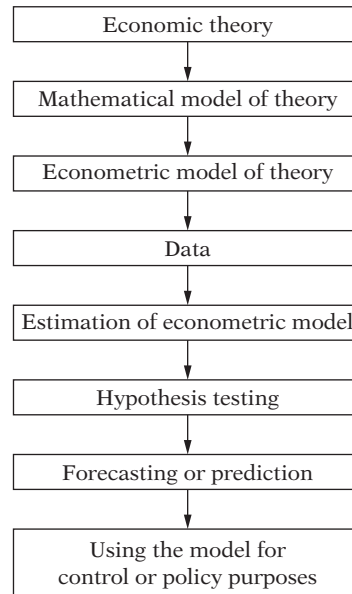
Economic theory

Mathematical model of theory

Econometric model of theory

Data

Estimation of econometric model

Hypothesis testing

Forecasting or prediction

Using the model for control or policy purposes